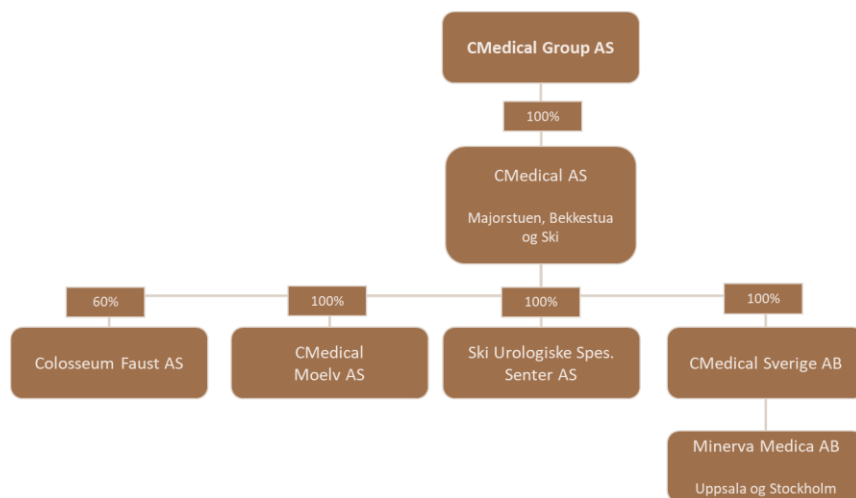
CMedical Group AS

100%

CMedical AS

Majorstuen, Bekkestua og Ski

60%

100%

100%

100%

Colosseum Faust AS

CMedical Moelv AS

Ski Urologiske Spes. Senter AS

CMedical Sverige AB

Minerva Medica AB

Uppsala og Stockholm